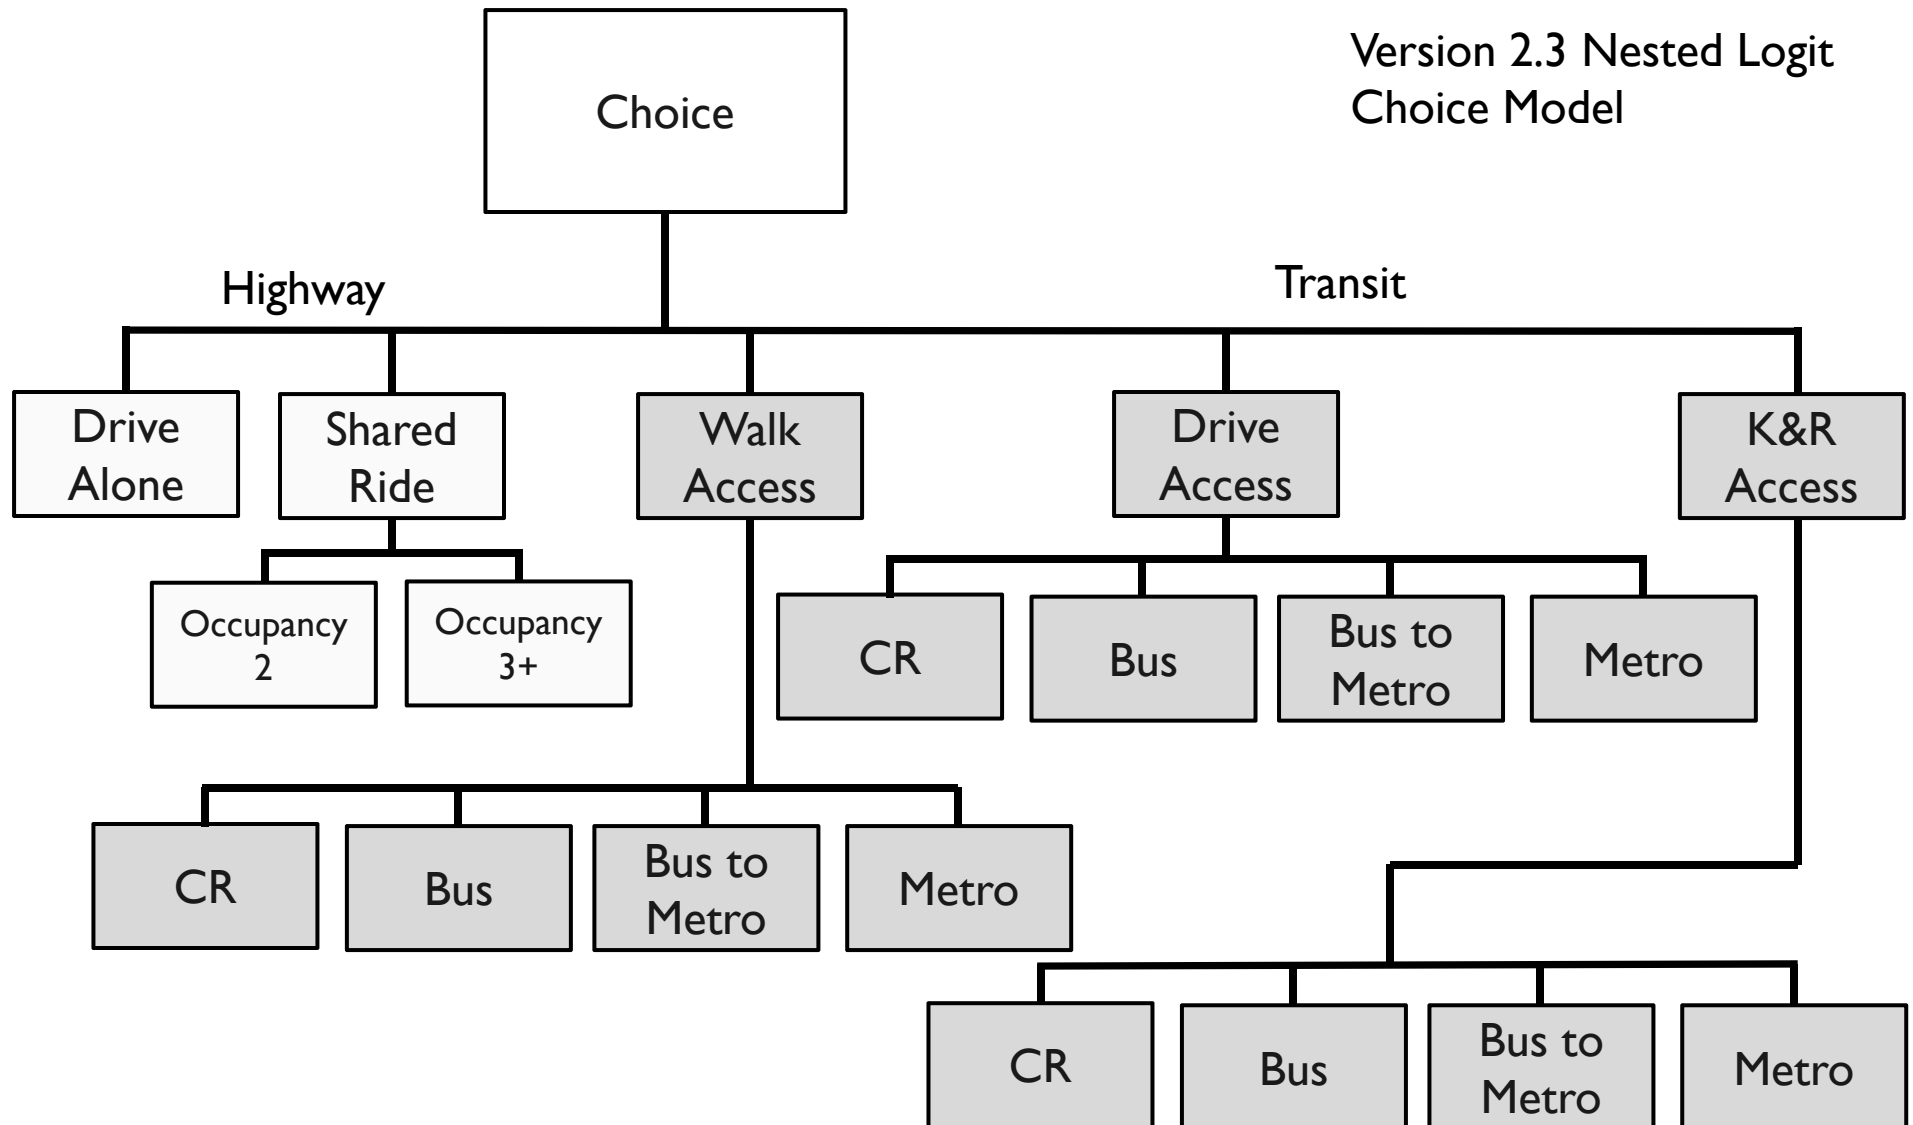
Version 2.3 Nested Logit Choice Model

Choice

Highway

Transit

Drive Alone

Shared Ride

Occupancy 2

Occupancy 3+

Walk Access

Drive Access

K&R Access

CR

Bus

Bus to Metro

Metro

CR

Bus

Bus to Metro

Metro

CR

Bus

Bus to Metro

Metro